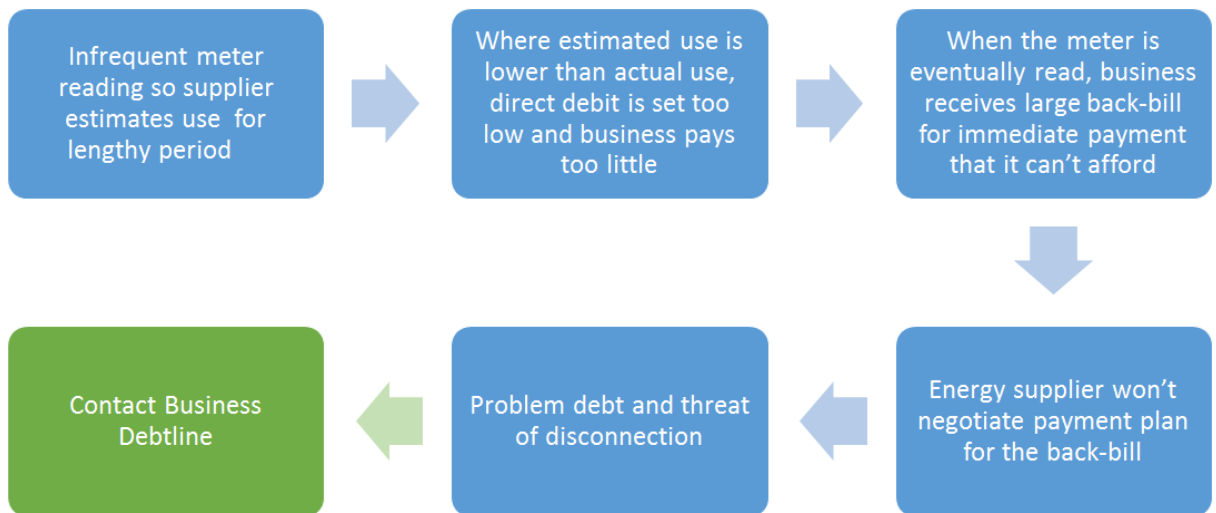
Infrequent meter reading so supplier estimates use for lengthy period

Where estimated use is lower than actual use, direct debit is set too low and business pays too little

When the meter is eventually read, business receives large back-bill for immediate payment that it can't afford

Energy supplier won't negotiate payment plan for the back-bill

Problem debt and threat of disconnection

Contact Business Debtline